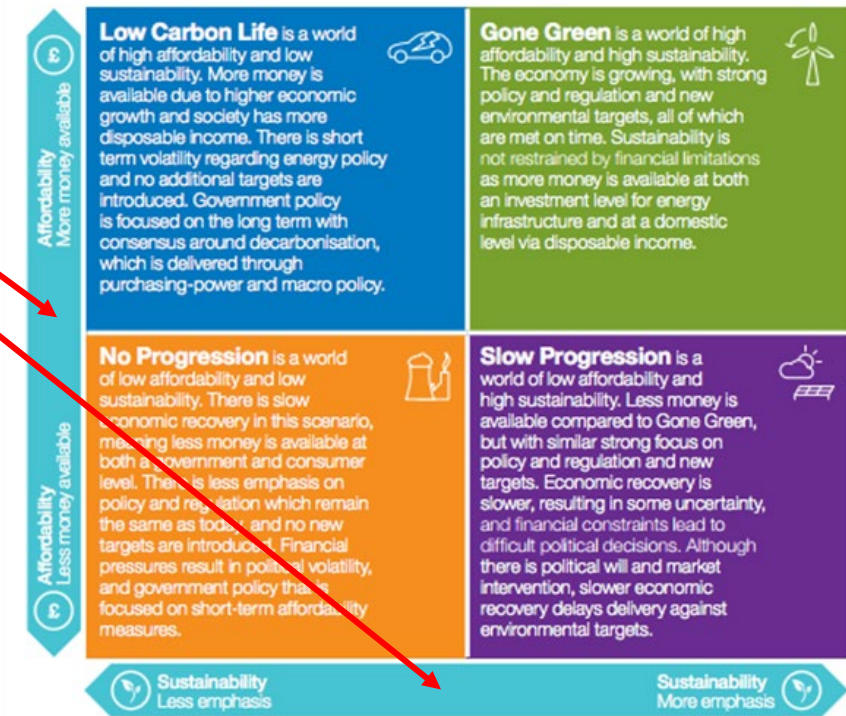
£

Affordability
More money available

Low Carbon Life is a world of high affordability and low sustainability. More money is available due to higher economic growth and society has more disposable income. There is short term volatility regarding energy policy and no additional targets are introduced. Government policy is focused on the long term with consensus around decarbonisation, which is delivered through purchasing-power and macro policy.

Gone Green is a world of high affordability and high sustainability. The economy is growing, with strong policy and regulation and new environmental targets, all of which are met on time. Sustainability is not restrained by financial limitations as more money is available at both an investment level for energy infrastructure and at a domestic level via disposable income.

Affordability
Less money available

£

No Progression is a world of low affordability and low sustainability. There is slow economic recovery in this scenario, meaning less money is available at both a government and consumer level. There is less emphasis on policy and regulation which remain the same as today, and no new targets are introduced. Financial pressures result in political volatility, and government policy that is focused on short-term affordability measures.

Slow Progression is a world of low affordability and high sustainability. Less money is available compared to Gone Green, but with similar strong focus on policy and regulation and new targets. Economic recovery is slower, resulting in some uncertainty, and financial constraints lead to difficult political decisions. Although there is political will and market intervention, slower economic recovery delays delivery against environmental targets.

Sustainability
Less emphasis

Sustainability
More emphasis